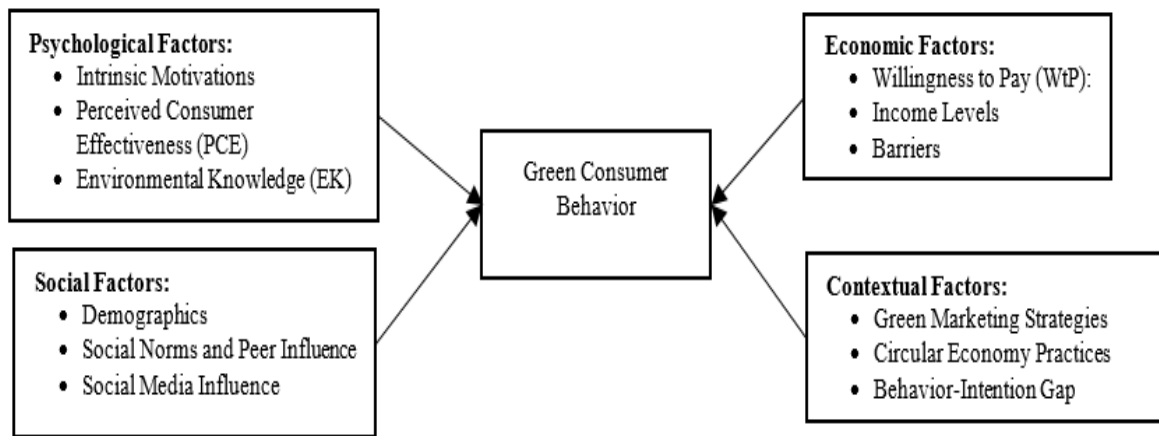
Psychological Factors:
- Intrinsic Motivations
- Perceived Consumer Effectiveness (PCE)
- Environmental Knowledge (EK)

Social Factors:
- Demographics
- Social Norms and Peer Influence
- Social Media Influence

Green Consumer Behavior

Economic Factors:
- Willingness to Pay (WtP):
- Income Levels
- Barriers

Contextual Factors:
- Green Marketing Strategies
- Circular Economy Practices
- Behavior-Intention Gap